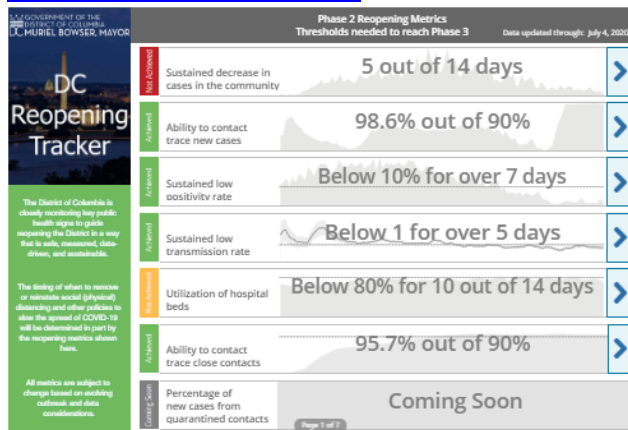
GOVERNMENT OF THE DISTRICT OF COLUMBIA
MURIEL BOWSER, MAYOR

DC Reopening Tracker

The District of Columbia is closely monitoring key public health signs to guide reopening the District in a way that is safe, measured, data-driven, and sustainable.

The timing of when to remove or reinstate social (physical) distancing and other policies to slow the spread of COVID-19 will be determined in part by the reopening metrics shown here.

All metrics are subject to change based on evolving outbreak and data considerations.

Phase 2 Reopening Metrics
Thresholds needed to reach Phase 3

Data updated through: July 4, 2020

Not Achieved
Sustained decrease in cases in the community
5 out of 14 days

Achieved
Ability to contact trace new cases
98.6% out of 90%

Achieved
Sustained low positivity rate
Below 10% for over 7 days

Achieved
Sustained low transmission rate
Below 1 for over 5 days

Not Achieved
Utilization of hospital beds
Below 80% for 10 out of 14 days

Achieved
Ability to contact trace close contacts
95.7% out of 90%

Coming Soon
Percentage of new cases from quarantined contacts
Coming Soon

Page 1 of 7